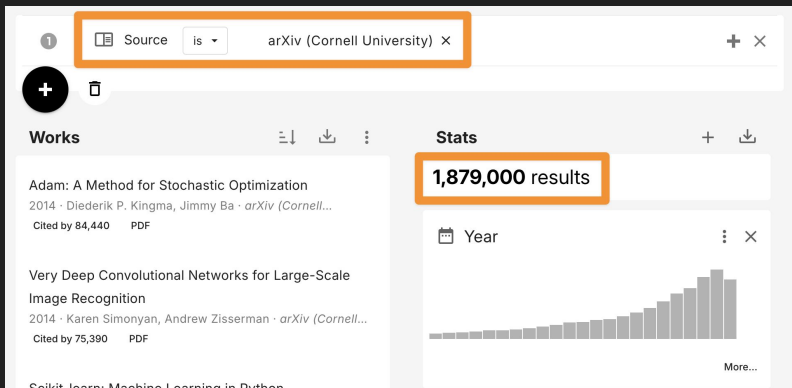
1 Source is arXiv (Cornell University) ×

Works

Adam: A Method for Stochastic Optimization
2014 · Diederik P. Kingma, Jimmy Ba · arXiv (Cornell...
Cited by 84,440 PDF

Very Deep Convolutional Networks for Large-Scale Image Recognition
2014 · Karen Simonyan, Andrew Zisserman · arXiv (Cornell...
Cited by 75,390 PDF

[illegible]

Stats

1,879,000 results

Year

More...